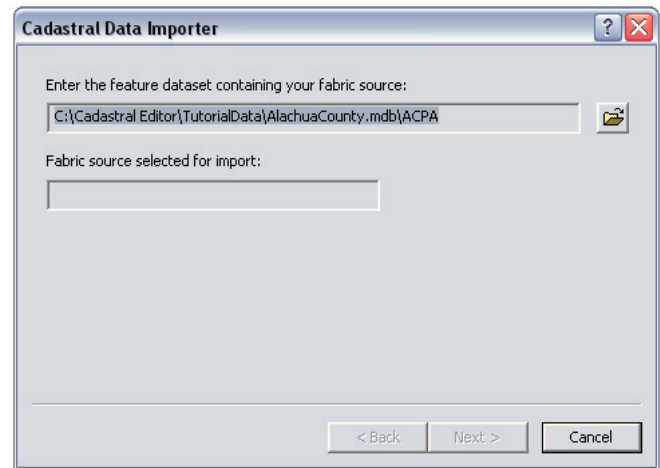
Cadastral Data Importer

?

Enter the feature dataset containing your fabric source:

C:\Cadastral Editor\TutorialData\AlachuaCounty.mdb\ACPA

Fabric source selected for import:

< Back

Next >

Cancel